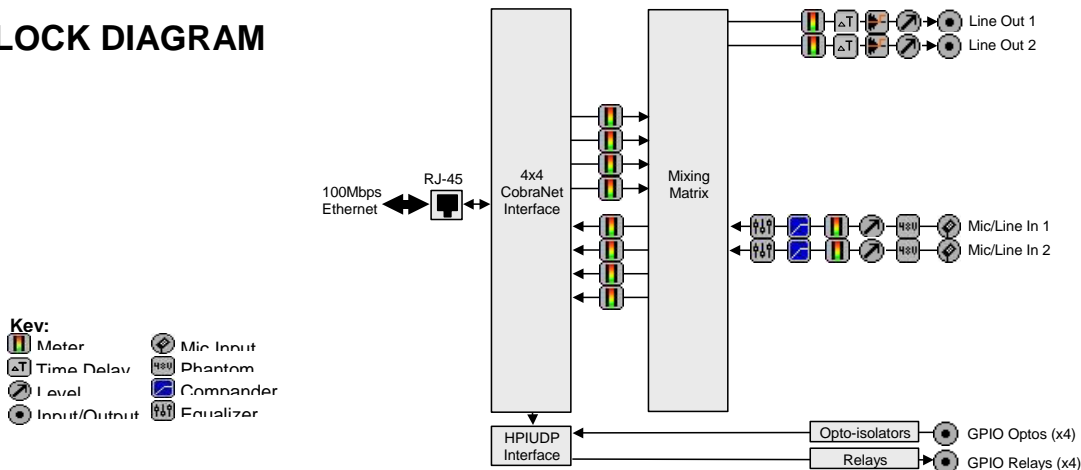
LOCK DIAGRAM

100Mbps Ethernet

RJ-45

4x4 CobraNet Interface

Mixing Matrix

Line Out 1

Line Out 2

Mic/Line In 1

Mic/Line In 2

Key:
Meter
Time Delay
Level
Input/Output
Mic Input
Phantom
Compander
Equalizer

HPIUDP Interface

Opto-isolators

GPIO Optos (x4)

Relays

GPIO Relays (x4)